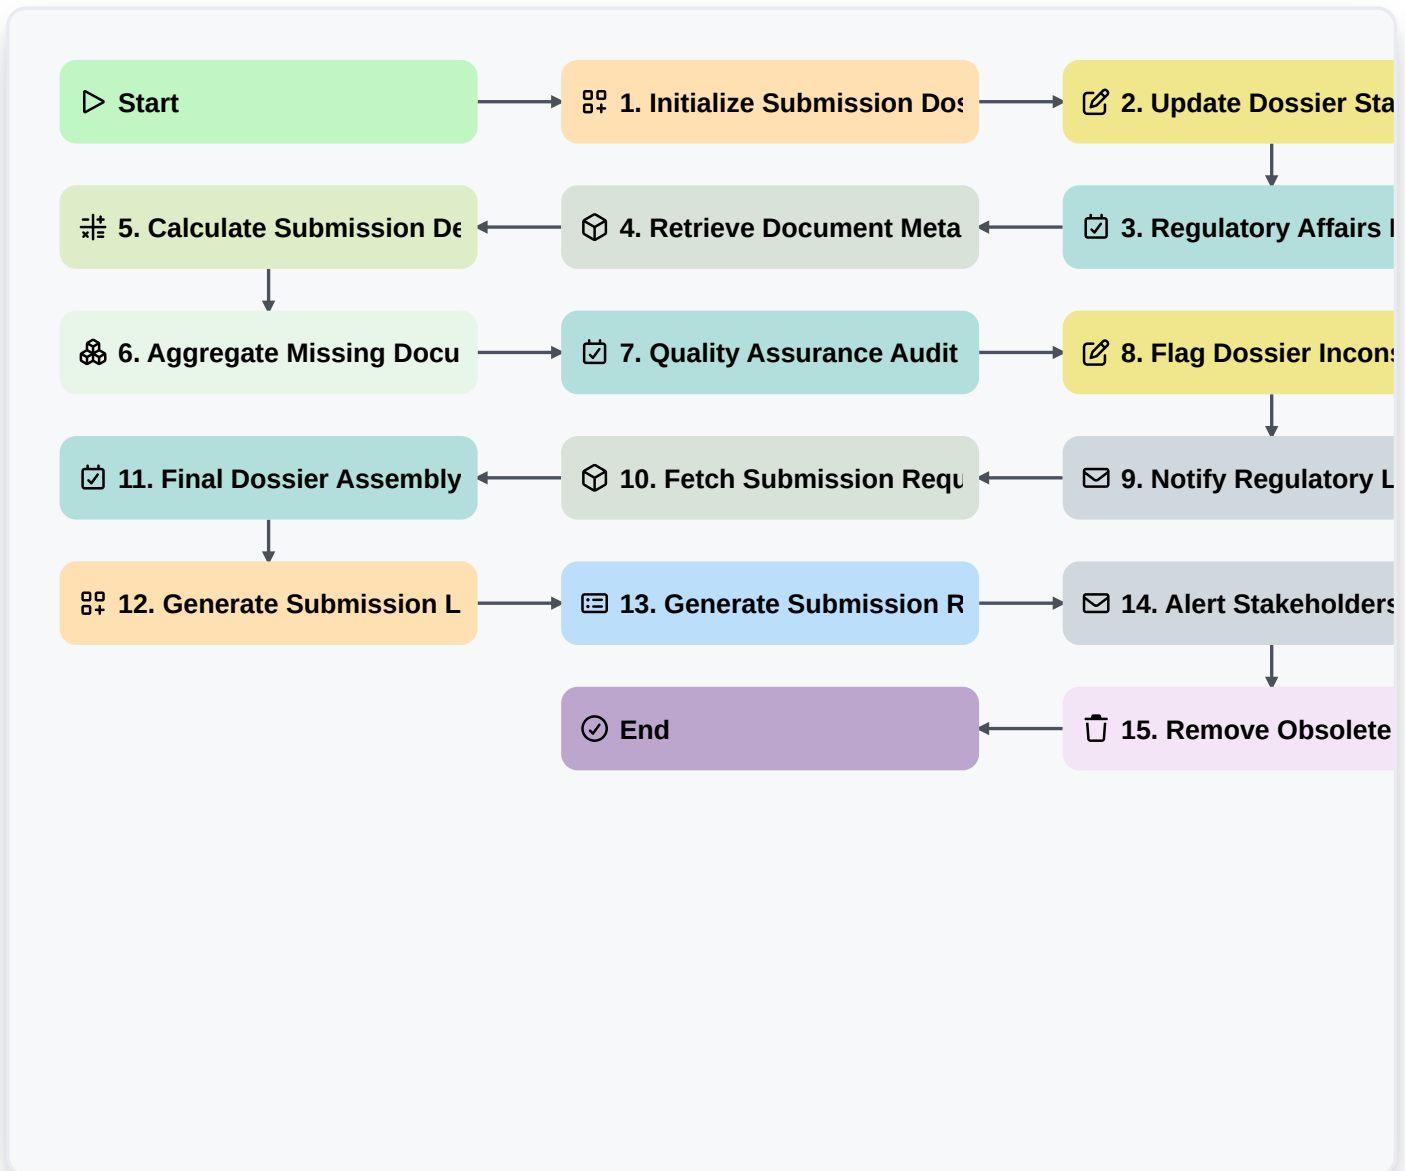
Start

1. Initialize Submission Dos

2. Update Dossier Sta

3. Regulatory Affairs I

4. Retrieve Document Meta

5. Calculate Submission De

6. Aggregate Missing Docu

7. Quality Assurance Audit

8. Flag Dossier Incons

9. Notify Regulatory L

10. Fetch Submission Requ

11. Final Dossier Assembly

12. Generate Submission L

13. Generate Submission R

14. Alert Stakeholders

15. Remove Obsolete

End